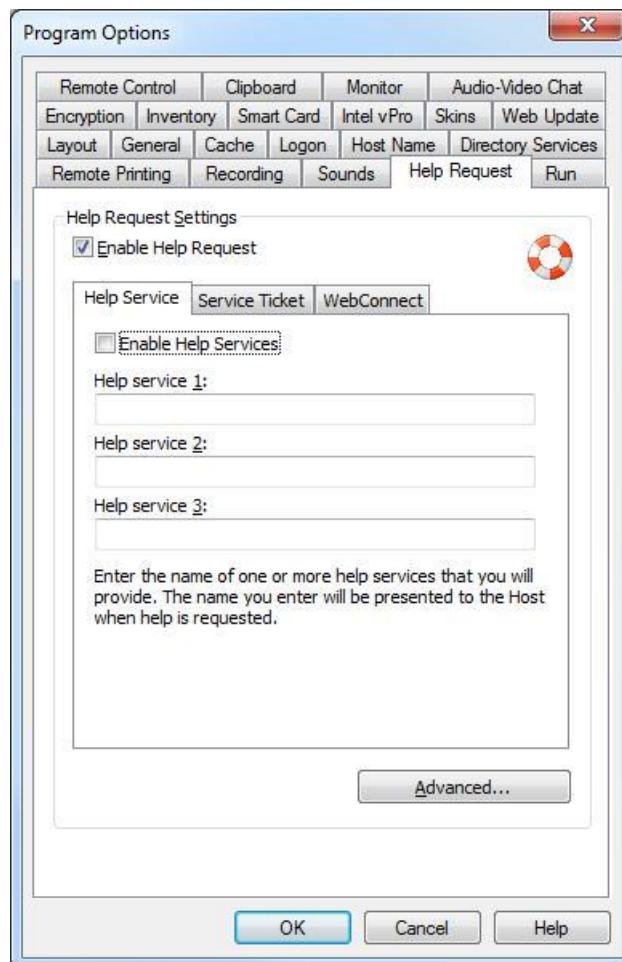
Program Options

Remote Control | Clipboard | Monitor | Audio-Video Chat
Encryption | Inventory | Smart Card | Intel vPro | Skins | Web Update
Layout | General | Cache | Logon | Host Name | Directory Services
Remote Printing | Recording | Sounds | Help Request | Run

Help Request Settings

Enable Help Request

Help Service | Service Ticket | WebConnect

Enable Help Services

Help service 1:

Help service 2:

Help service 3:

Enter the name of one or more help services that you will provide. The name you enter will be presented to the Host when help is requested.

Advanced...

OK | Cancel | Help